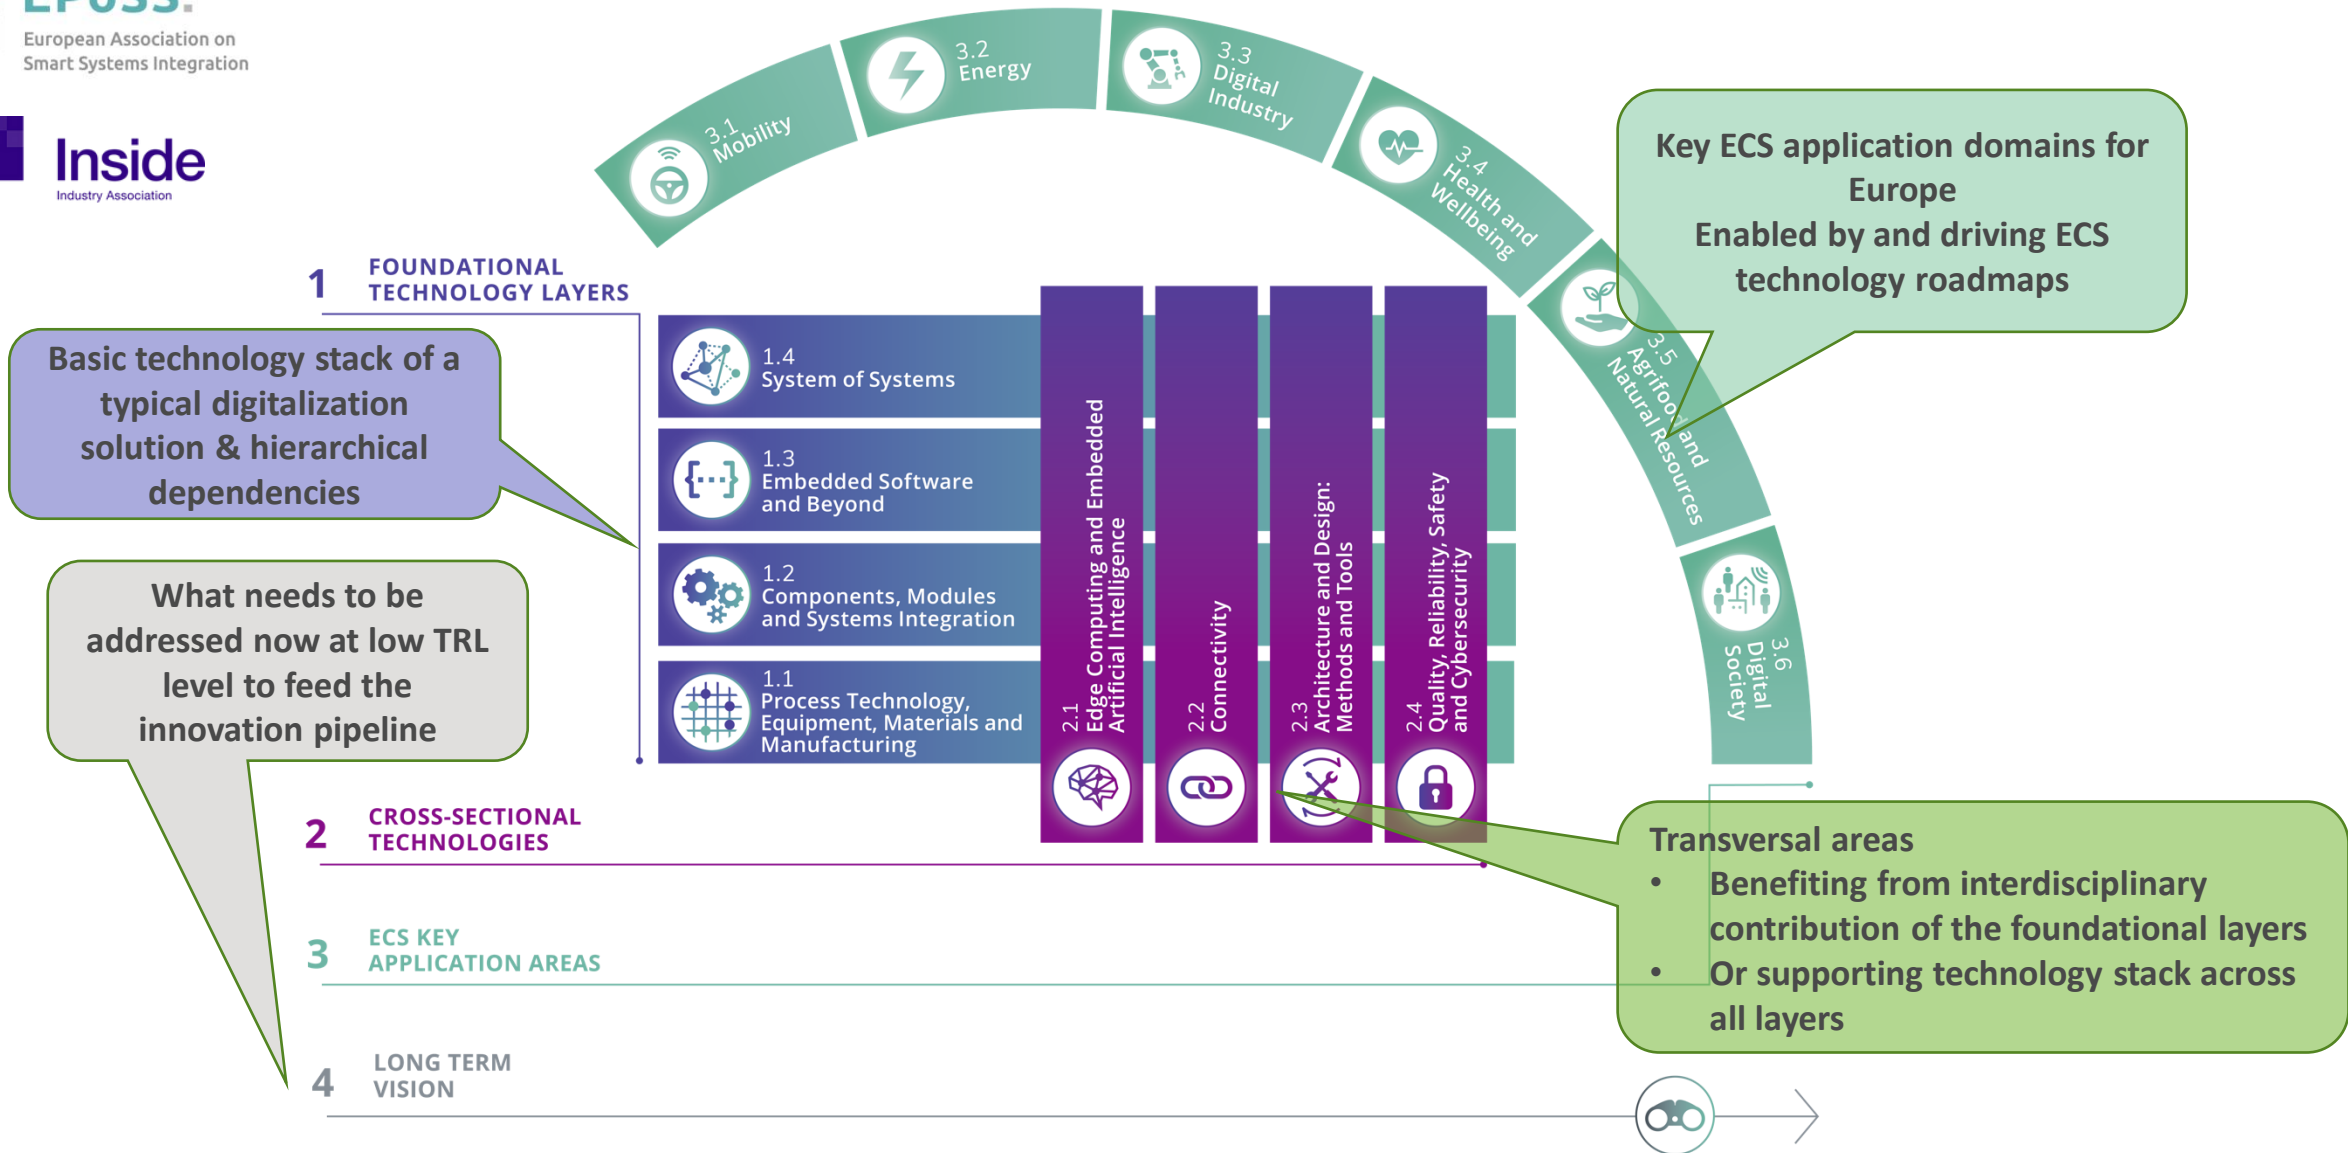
European Association on Smart Systems Integration

Inside
Industry Association

3.1 Mobility

3.2 Energy

3.3 Digital Industry

3.4 Health and Wellbeing

3.5 Agrifood and Natural Resources

3.6 Digital Society

Key ECS application domains for Europe
Enabled by and driving ECS technology roadmaps

1 FOUNDATIONAL TECHNOLOGY LAYERS

Basic technology stack of a typical digitalization solution & hierarchical dependencies

1.4 System of Systems

1.3 Embedded Software and Beyond

1.2 Components, Modules and Systems Integration

1.1 Process Technology, Equipment, Materials and Manufacturing

2.1 Edge Computing and Embedded Artificial Intelligence

2.2 Connectivity

2.3 Architecture and Design: Methods and Tools

2.4 Quality, Reliability, Safety and Cybersecurity

What needs to be addressed now at low TRL level to feed the innovation pipeline

2 CROSS-SECTIONAL TECHNOLOGIES

Transversal areas
• Benefiting from interdisciplinary contribution of the foundational layers
• Or supporting technology stack across all layers

3 ECS KEY APPLICATION AREAS

4 LONG TERM VISION